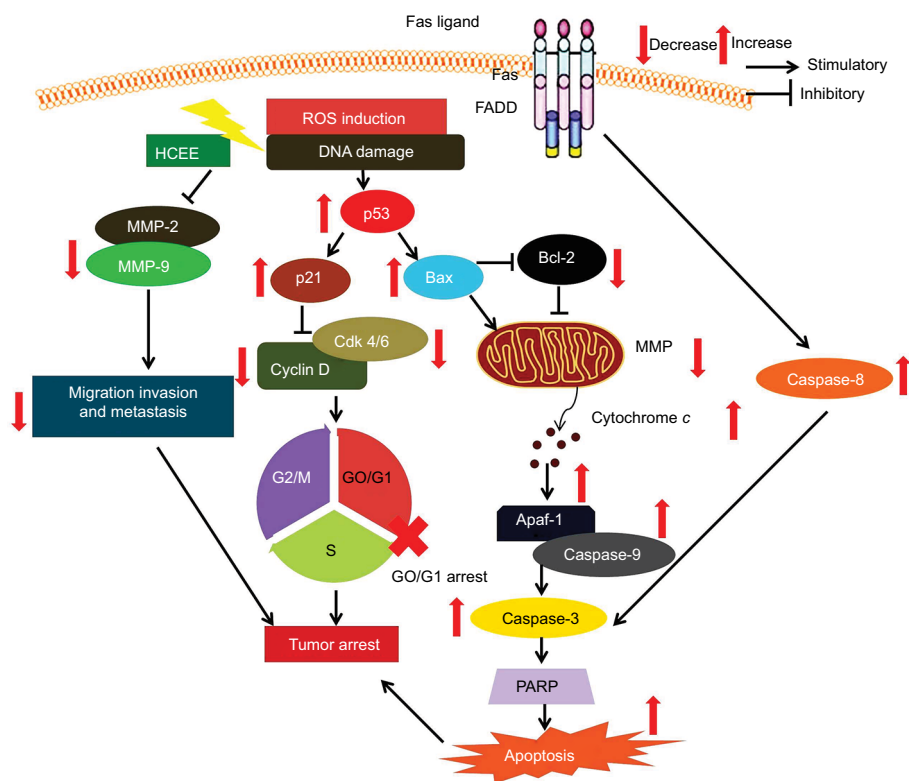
Fas ligand

Decrease Increase

Stimulatory

Inhibitory

Fas

FADD

ROS induction

HCEE

DNA damage

p53

MMP-2

MMP-9

p21

Bax

Bcl-2

Cdk 4/6

Cyclin D

MMP

Caspase-8

Migration invasion and metastasis

Cytochrome $c$

G2/M

GO/G1

S

GO/G1 arrest

Apaf-1

Caspase-9

Caspase-3

Tumor arrest

PARP

Apoptosis